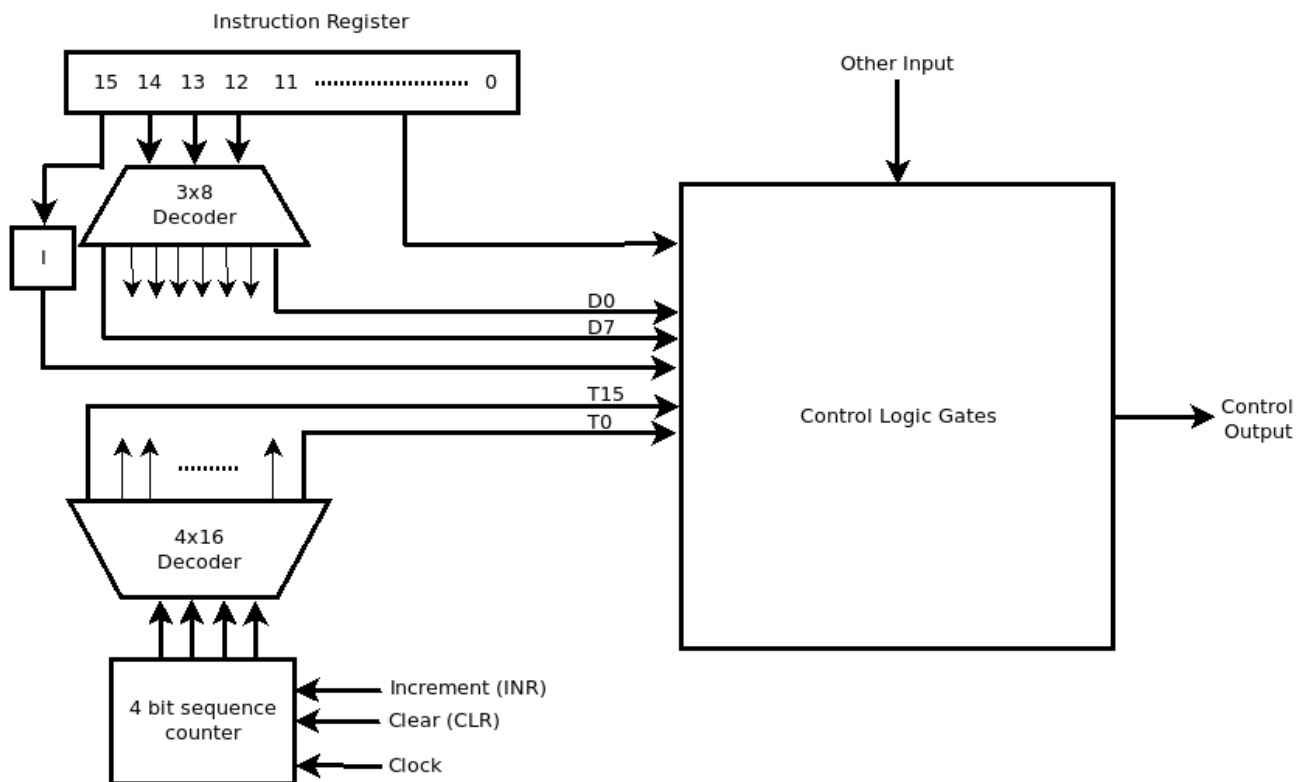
Instruction Register

15 14 13 12 11 .................... 0

Other Input

3x8
Decoder

I

D0
D7
T15
T0

Control Logic Gates

Control
Output

..........

4x16
Decoder

4 bit sequence
counter

Increment (INR)
Clear (CLR)
Clock